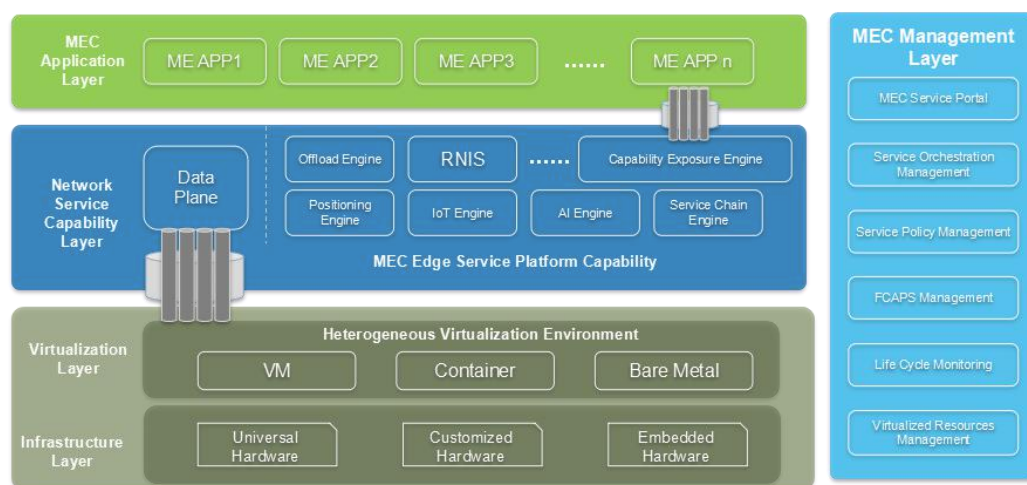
MEC Application Layer

ME APP1

ME APP2

ME APP3

......

ME APP n

Network Service Capability Layer

Data Plane

Offload Engine

RNIS

......

Capability Exposure Engine

Positioning Engine

IoT Engine

AI Engine

Service Chain Engine

MEC Edge Service Platform Capability

Virtualization Layer

Heterogeneous Virtualization Environment

VM

Container

Bare Metal

Infrastructure Layer

Universal Hardware

Customized Hardware

Embedded Hardware

MEC Management Layer

MEC Service Portal

Service Orchestration Management

Service Policy Management

FCAPS Management

Life Cycle Monitoring

Virtualized Resources Management